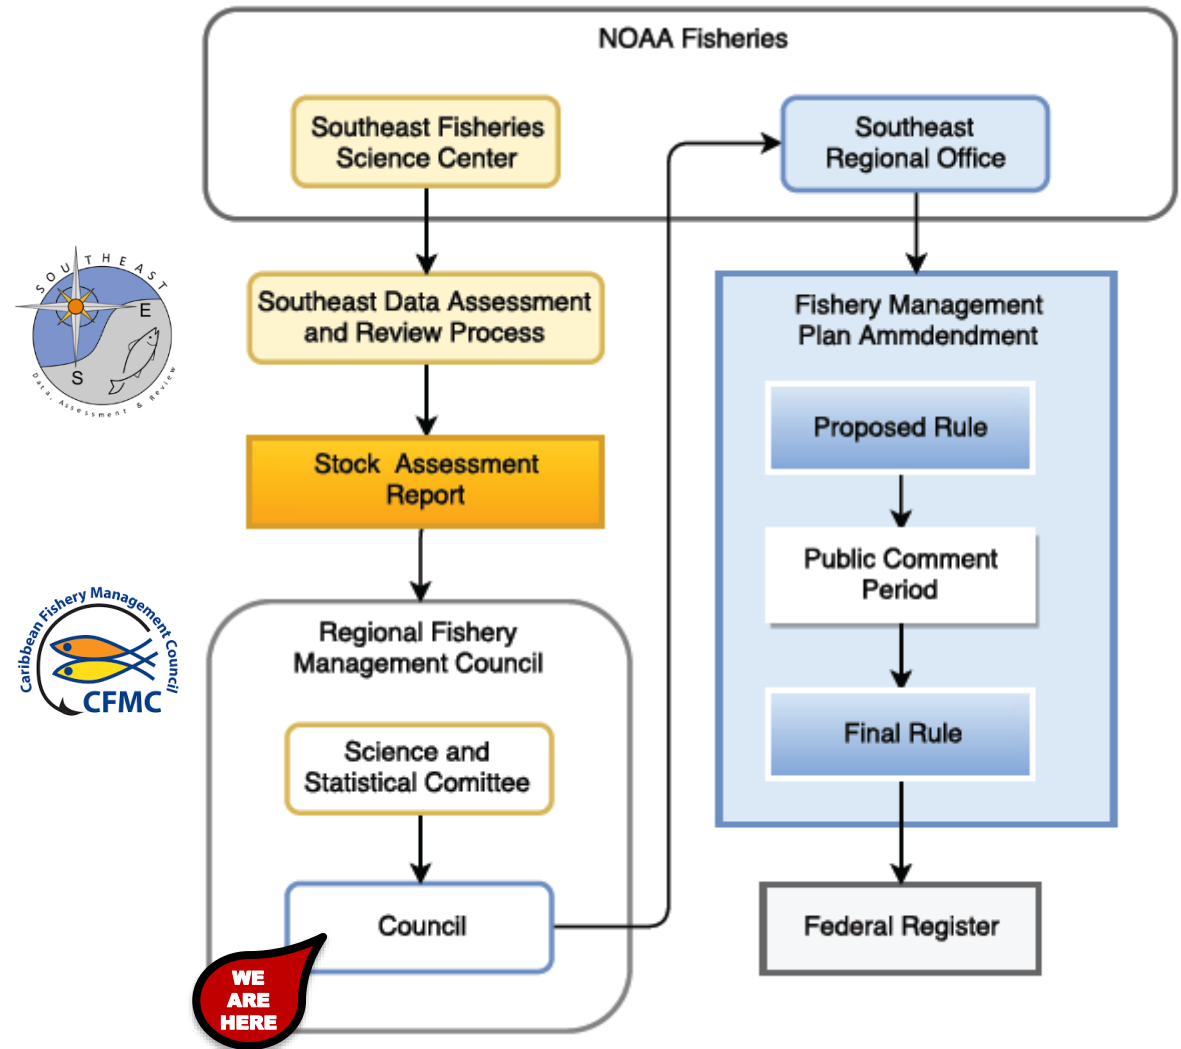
NOAA Fisheries

Southeast Fisheries Science Center

Southeast Regional Office

SOUTHEAST

E

S

Data, Assessment & Review

Southeast Data Assessment and Review Process

Fishery Management Plan Ammdendment

Proposed Rule

Stock Assessment Report

Public Comment Period

Caribbean Fishery Management Council

CFMC

Regional Fishery Management Council

Final Rule

Science and Statistical Comittee

Council

Federal Register

WE ARE HERE